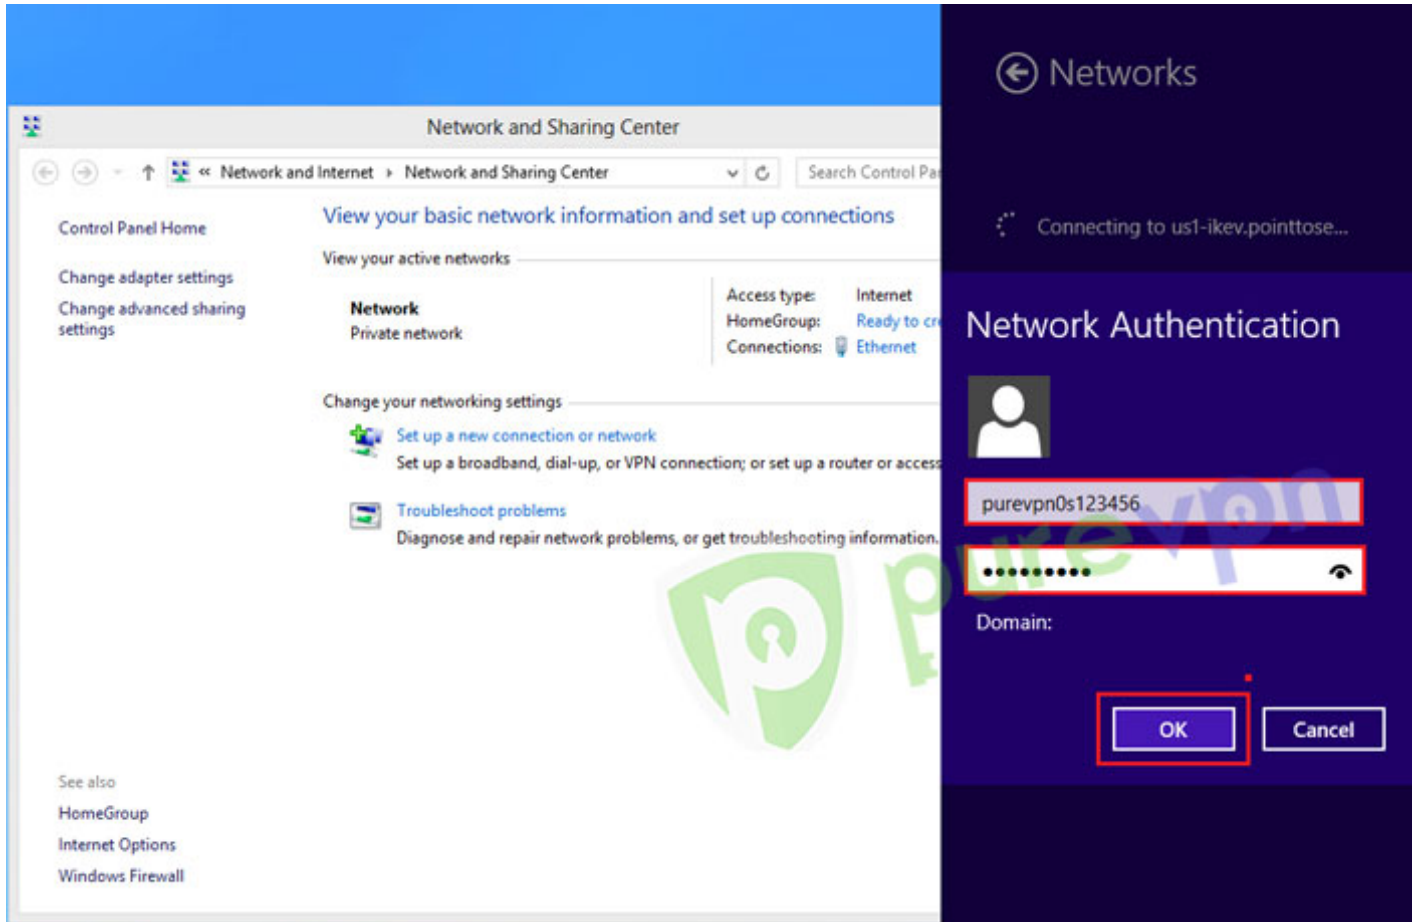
Network and Sharing Center

« Network and Internet › Network and Sharing Center

Search Control Pa

Control Panel Home

Change adapter settings

Change advanced sharing settings

View your basic network information and set up connections

View your active networks

Network
Private network

Access type: Internet
HomeGroup: Ready to cr
Connections: Ethernet

Change your networking settings

Set up a new connection or network
Set up a broadband, dial-up, or VPN connection; or set up a router or access

Troubleshoot problems
Diagnose and repair network problems, or get troubleshooting information.

See also
HomeGroup
Internet Options
Windows Firewall

Networks

Connecting to us1-ikev.pointtose...

Network Authentication

purevpn0s123456

••••••••••

Domain:

OK

Cancel

purevpn